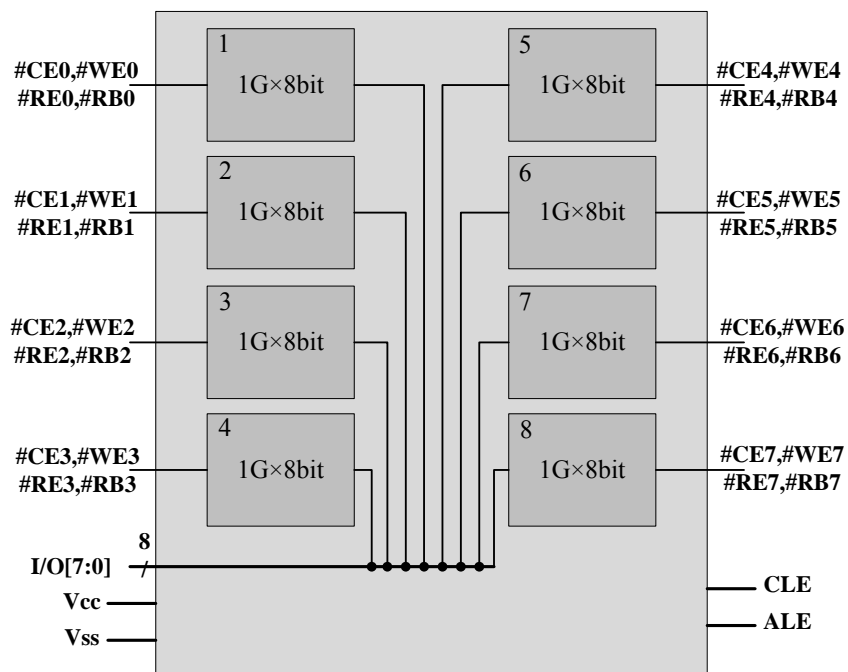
#CE0,#WE0
#RE0,#RB0

1
1G×8bit

5
1G×8bit

#CE4,#WE4
#RE4,#RB4

#CE1,#WE1
#RE1,#RB1

2
1G×8bit

6
1G×8bit

#CE5,#WE5
#RE5,#RB5

#CE2,#WE2
#RE2,#RB2

3
1G×8bit

7
1G×8bit

#CE6,#WE6
#RE6,#RB6

#CE3,#WE3
#RE3,#RB3

4
1G×8bit

8
1G×8bit

#CE7,#WE7
#RE7,#RB7

8
I/O[7:0]

Vcc

Vss

CLE

ALE